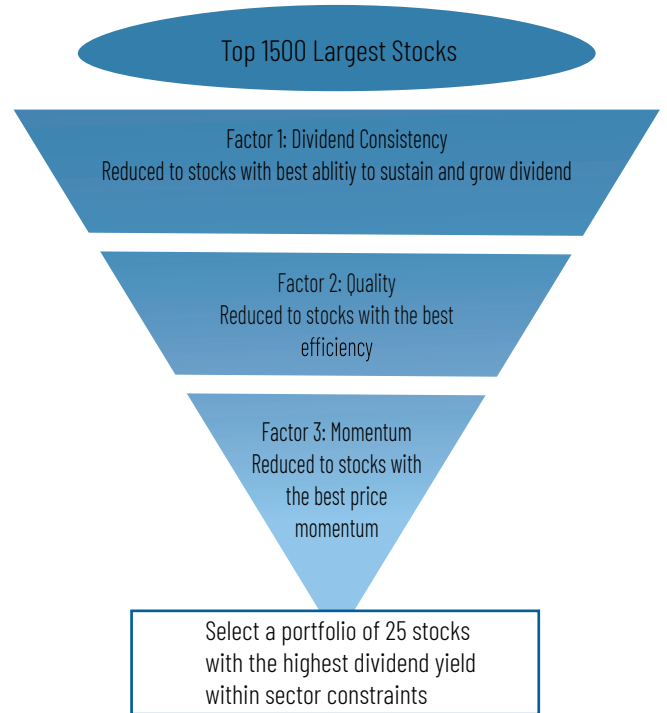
Top 1500 Largest Stocks

Factor 1: Dividend Consistency
Reduced to stocks with best ablitiy to sustain and grow dividend

Factor 2: Quality
Reduced to stocks with the best efficiency

Factor 3: Momentum
Reduced to stocks with the best price momentum

Select a portfolio of 25 stocks with the highest dividend yield within sector constraints